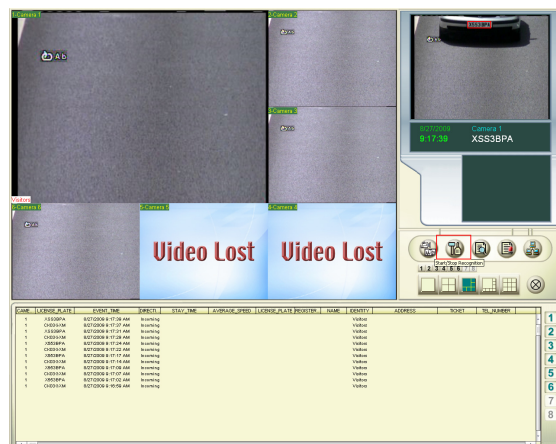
1-Camera 1
2-Camera 2
3-Camera 3
4-Camera 4
5-Camera 5
6-Camera 6

XSS3BPA
8/27/2009 9:17:39
Camera 1
XSS3BPA

Visitors

Video Lost
Video Lost

Start/Stop Recognition

1 2 3 4 5 6 7 8

| CAME | LICENSE_PLATE | EVENT_TIME | DIRECTI | STAY_TIME | AVERAGE_SPEED | LICENSE_PLATE_REGISTER | NAME | IDENTITY | ADDRESS | TICKET | TEL_NUMBER |
|---|---|---|---|---|---|---|---|---|---|---|---|
| 1 | XSS3BPA | 8/27/2009 9:17:39 AM | Incoming | | | | | Visitors | | | |
| 1 | CH3SXXM | 8/27/2009 9:17:37 AM | Incoming | | | | | Visitors | | | |
| 1 | XSS3BPA | 8/27/2009 9:17:31 AM | Incoming | | | | | Visitors | | | |
| 1 | CH3SXXM | 8/27/2009 9:17:28 AM | Incoming | | | | | Visitors | | | |
| 1 | XSS3BPA | 8/27/2009 9:17:24 AM | Incoming | | | | | Visitors | | | |
| 1 | CH3SXXM | 8/27/2009 9:17:22 AM | Incoming | | | | | Visitors | | | |
| 1 | XSS3BPA | 8/27/2009 9:17:17 AM | Incoming | | | | | Visitors | | | |
| 1 | CH3SXXM | 8/27/2009 9:17:14 AM | Incoming | | | | | Visitors | | | |
| 1 | XSS3BPA | 8/27/2009 9:17:09 AM | Incoming | | | | | Visitors | | | |
| 1 | CH3SXXM | 8/27/2009 9:17:07 AM | Incoming | | | | | Visitors | | | |
| 1 | XSS3BPA | 8/27/2009 9:17:02 AM | Incoming | | | | | Visitors | | | |
| 1 | CH3SXXM | 8/27/2009 9:16:59 AM | Incoming | | | | | Visitors | | | |

1
2
3
4
5
6
7
8